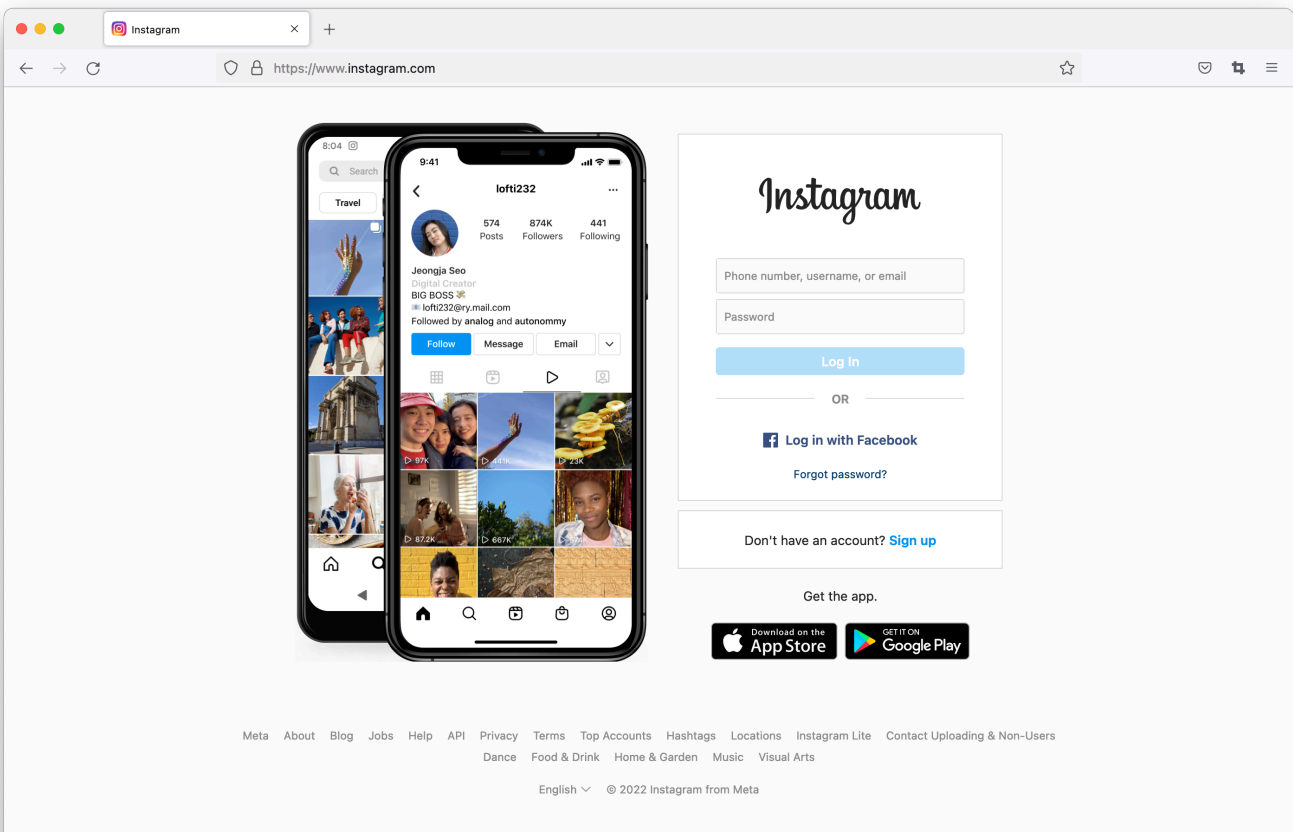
Instagram

https://www.instagram.com

8:04

Search

Travel

9:41

lofti232

574 Posts

874K Followers

441 Following

Jeongja Seo
Digital Creator
BIG BOSS
lofti232@ry.mail.com
Followed by analog and autonommy

Follow

Message

Email

97K

441K

23K

87.2K

667K

Instagram

Phone number, username, or email

Password

Log In

OR

Log in with Facebook

Forgot password?

Don't have an account? Sign up

Get the app.

Download on the App Store

GET IT ON Google Play

Meta About Blog Jobs Help API Privacy Terms Top Accounts Hashtags Locations Instagram Lite Contact Uploading & Non-Users
Dance Food & Drink Home & Garden Music Visual Arts

English © 2022 Instagram from Meta